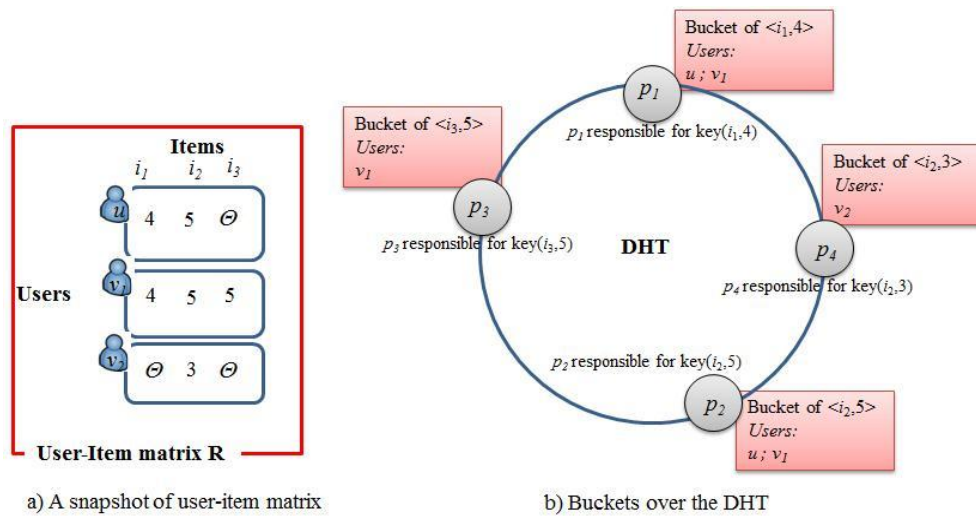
Items

$i_1$ $i_2$ $i_3$

$u$ 4 5 $\Theta$

Users

$v_1$ 4 5 5

$v_2$ $\Theta$ 3 $\Theta$

User-Item matrix R

a) A snapshot of user-item matrix

Bucket of $<i_1,4>$
Users:
$u$ ; $v_1$

$p_1$

$p_1$ responsible for key($i_1$,4)

Bucket of $<i_3,5>$
Users:
$v_1$

$p_3$

$p_3$ responsible for key($i_3$,5)

DHT

Bucket of $<i_2,3>$
Users:
$v_2$

$p_4$

$p_4$ responsible for key($i_2$,3)

$p_2$ responsible for key($i_2$,5)

$p_2$

Bucket of $<i_2,5>$
Users:
$u$ ; $v_1$

b) Buckets over the DHT